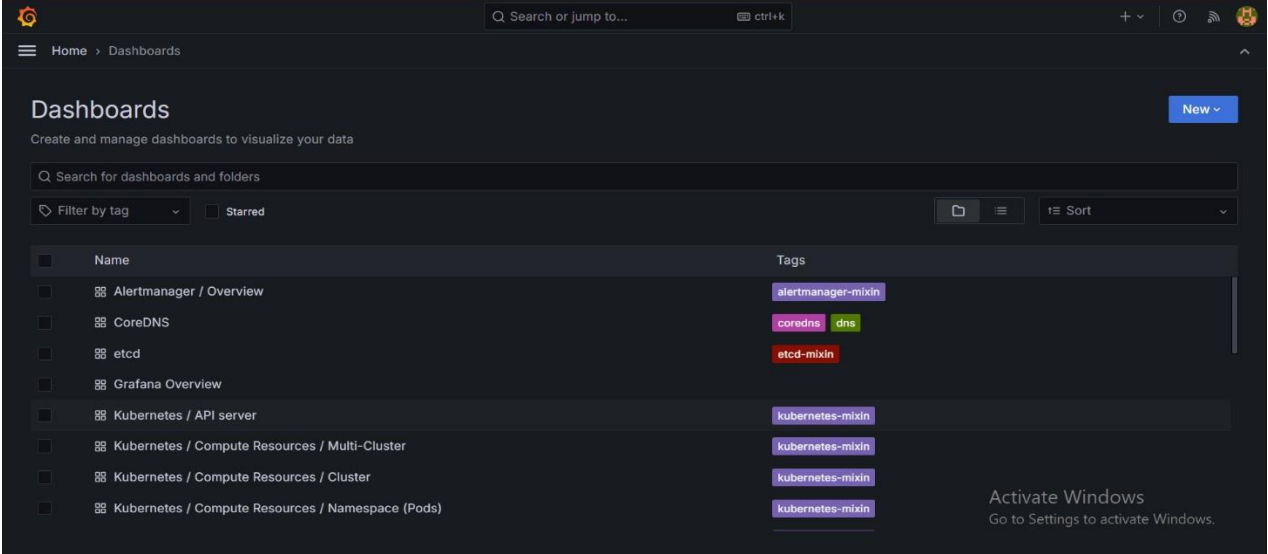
Search or jump to... ctrl+k

Home › Dashboards

Dashboards

Create and manage dashboards to visualize your data

New

Search for dashboards and folders

Filter by tag

Starred

Sort

| Name | Tags |
|---|---|
| Alertmanager / Overview | alertmanager-mixin |
| CoreDNS | coredns dns |
| etcd | etcd-mixin |
| Grafana Overview | |
| Kubernetes / API server | kubernetes-mixin |
| Kubernetes / Compute Resources / Multi-Cluster | kubernetes-mixin |
| Kubernetes / Compute Resources / Cluster | kubernetes-mixin |
| Kubernetes / Compute Resources / Namespace (Pods) | kubernetes-mixin |

Activate Windows
Go to Settings to activate Windows.